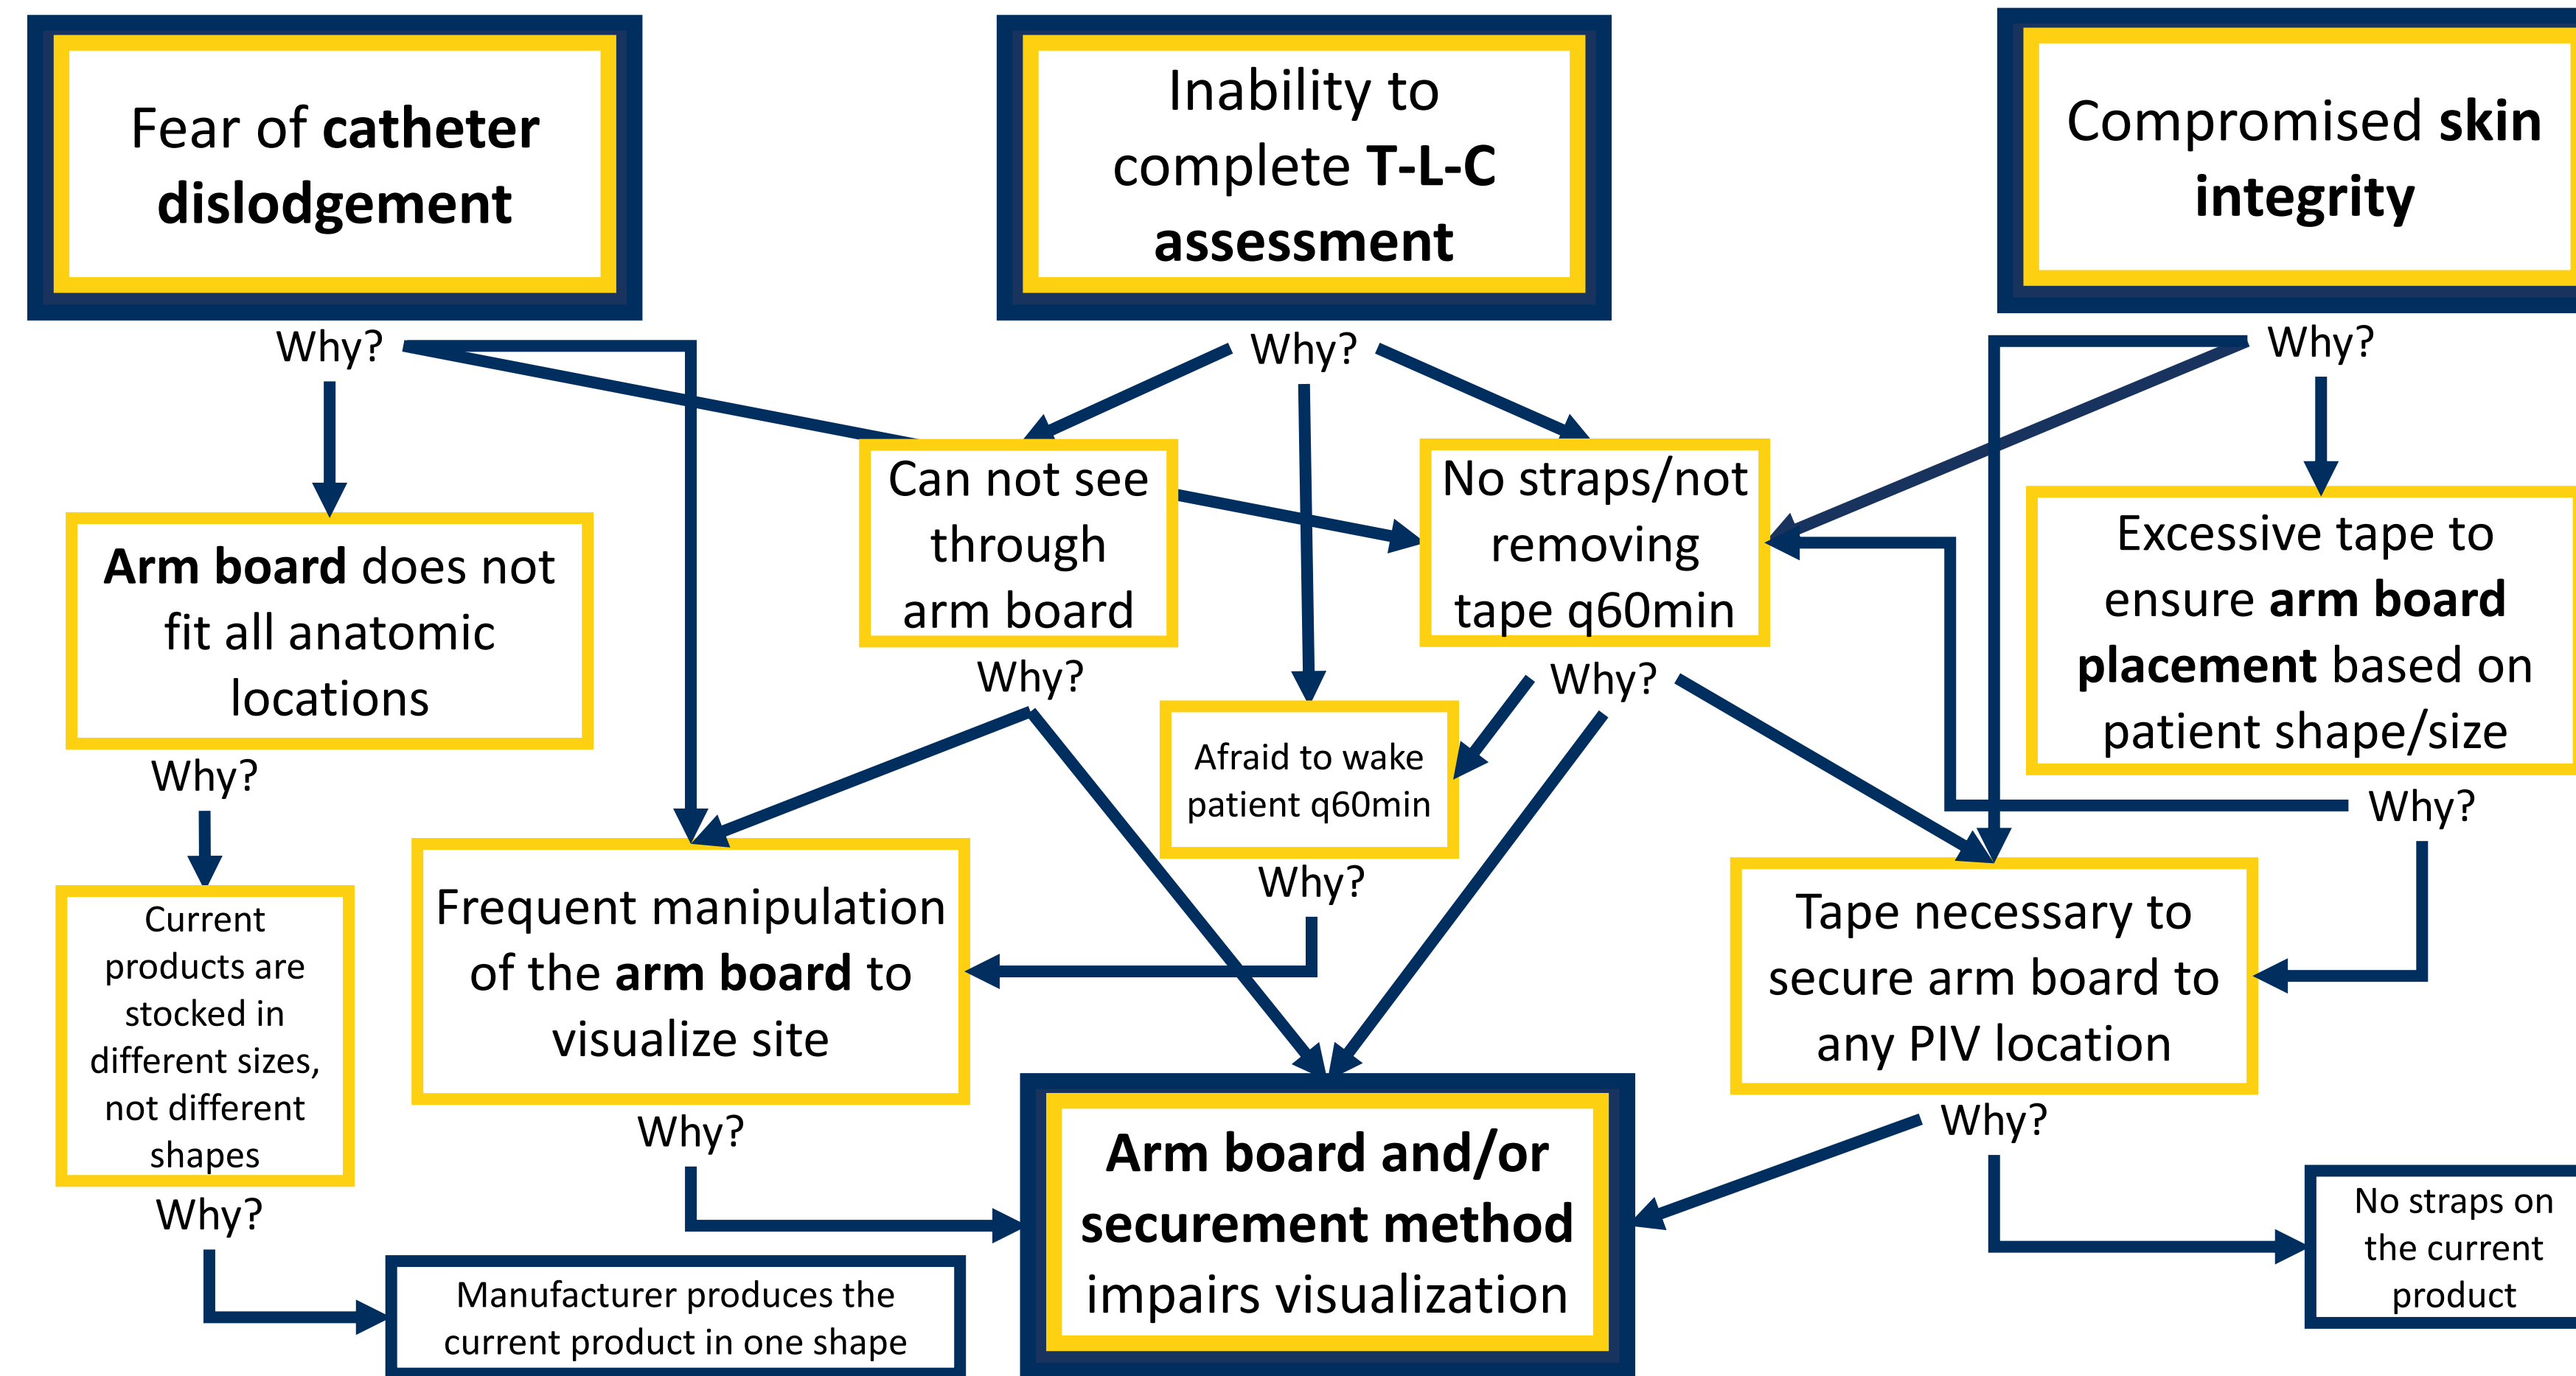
Fear of catheter dislodgement

Inability to complete T-L-C assessment

Compromised skin integrity

Why?

Why?

Why?

Arm board does not fit all anatomic locations

Can not see through arm board

No straps/not removing tape q60min

Excessive tape to ensure arm board placement based on patient shape/size

Why?

Why?

Why?

Afraid to wake patient q60min

Why?

Current products are stocked in different sizes, not different shapes

Frequent manipulation of the arm board to visualize site

Why?

Tape necessary to secure arm board to any PIV location

Why?

Why?

Arm board and/or securement method impairs visualization

Why?

Manufacturer produces the current product in one shape

No straps on the current product